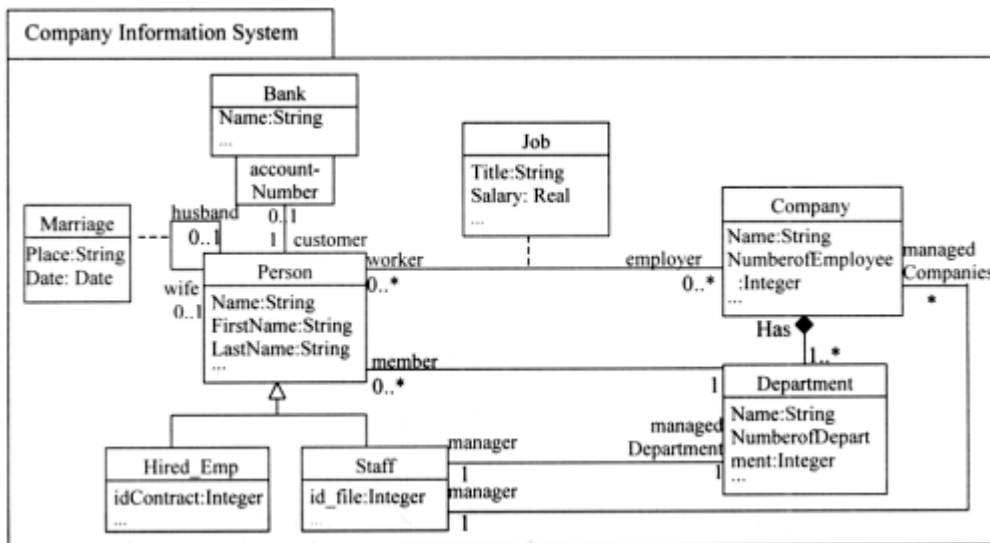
Company Information System

Bank
Name:String
...
account-Number
0..1
1
customer

Marriage
Place:String
Date: Date

husband
0..1
wife
0..1

Person
Name:String
FirstName:String
LastName:String
...

Job
Title:String
Salary: Real
...

worker
0..*
employer
0..*

Company
Name:String
NumberofEmployee :Integer
...

managed Companies
*

Has
1..*

member
0..*
1

Department
Name:String
NumberofDepartment:Integer
...

Hired_Emp
idContract:Integer
...

Staff
id_file:Integer
...

manager
1
managed Department
1
manager
1